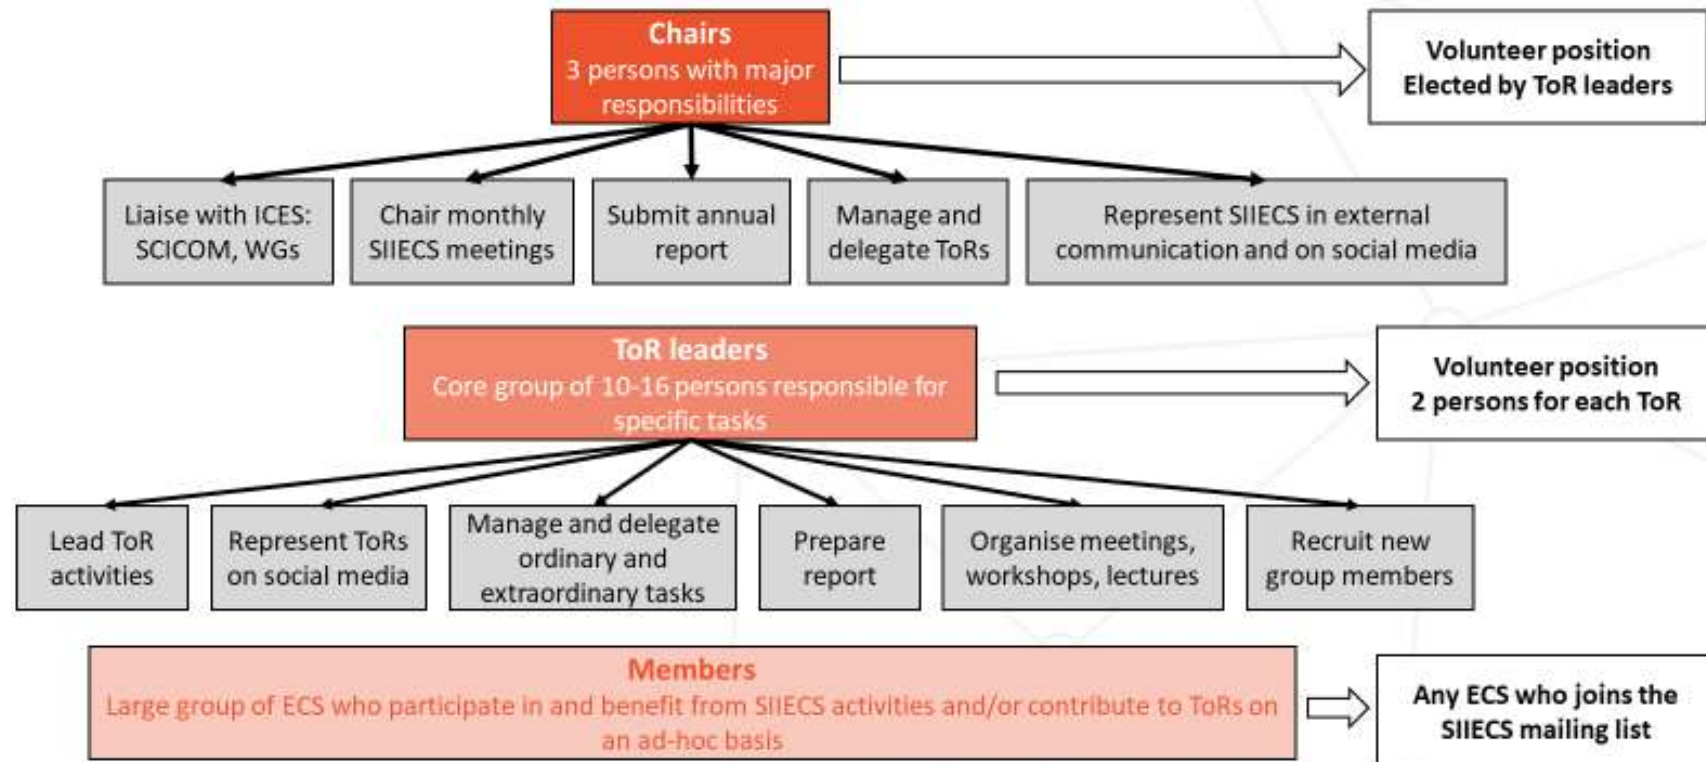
Chairs
3 persons with major responsibilities

Volunteer position
Elected by ToR leaders

Liaise with ICES: SCICOM, WGs

Chair monthly SIIECS meetings

Submit annual report

Manage and delegate ToRs

Represent SIIECS in external communication and on social media

ToR leaders
Core group of 10-16 persons responsible for specific tasks

Volunteer position
2 persons for each ToR

Lead ToR activities

Represent ToRs on social media

Manage and delegate ordinary and extraordinary tasks

Prepare report

Organise meetings, workshops, lectures

Recruit new group members

Members
Large group of ECS who participate in and benefit from SIIECS activities and/or contribute to ToRs on an ad-hoc basis

Any ECS who joins the SIIECS mailing list